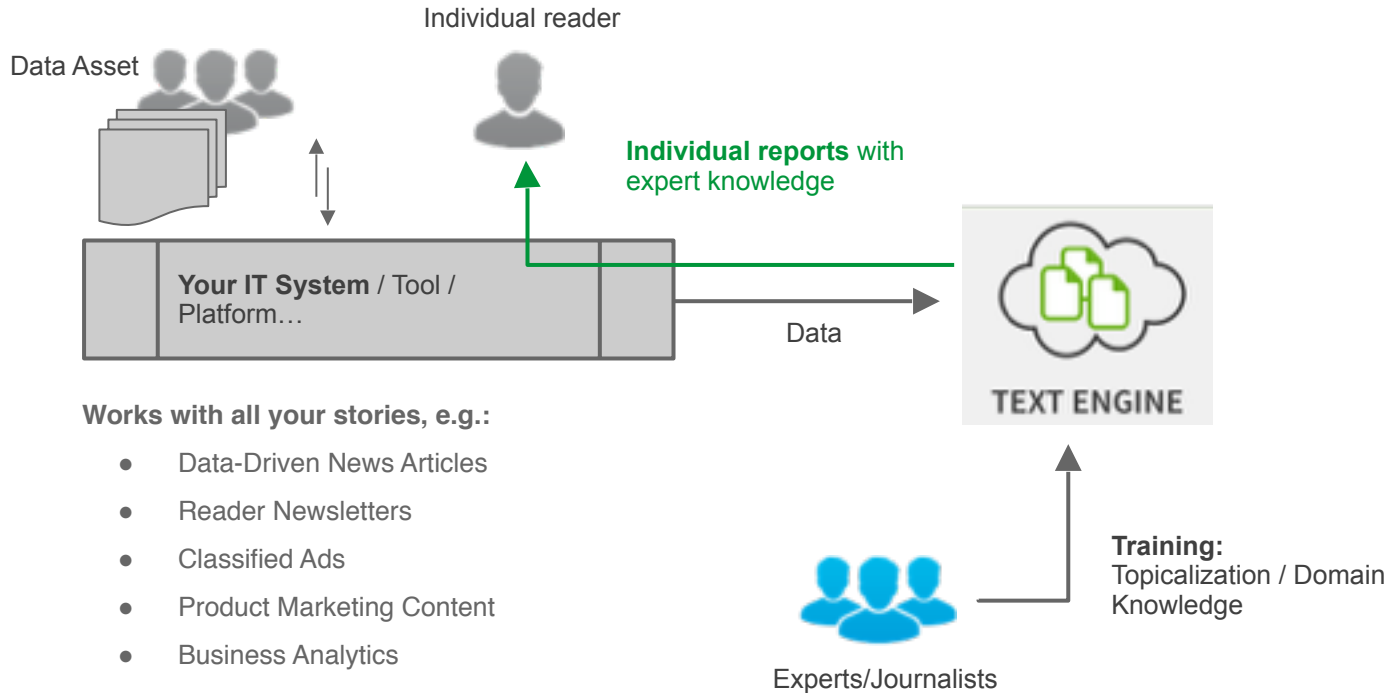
Individual reader

Data Asset

Individual reports with expert knowledge

Your IT System / Tool / Platform…

Data

TEXT ENGINE

Works with all your stories, e.g.:

- Data-Driven News Articles
- Reader Newsletters
- Classified Ads
- Product Marketing Content
- Business Analytics

Training: Topicalization / Domain Knowledge

Experts/Journalists